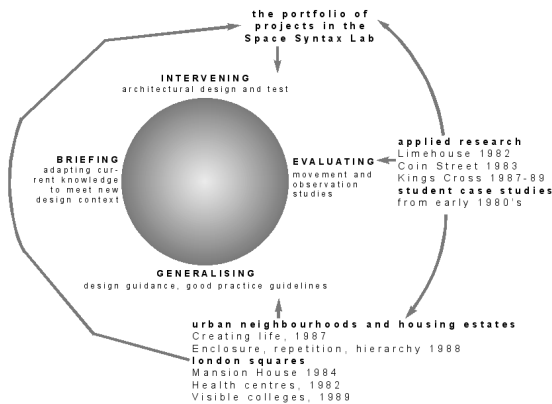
the portfolio of projects in the Space Syntax Lab

INTERVENING
architectural design and test

BRIEFING
adapting current knowledge to meet new design context

EVALUATING
movement and observation studies

GENERALISING
design guidance, good practice guidelines

applied research
Limehouse 1982
Coin Street 1983
Kings Cross 1987-89
student case studies
from early 1980's

urban neighbourhoods and housing estates
Creating life, 1987
Enclosure, repetition, hierarchy 1988
london squares
Mansion House 1984
Health centres, 1982
Visible colleges, 1989